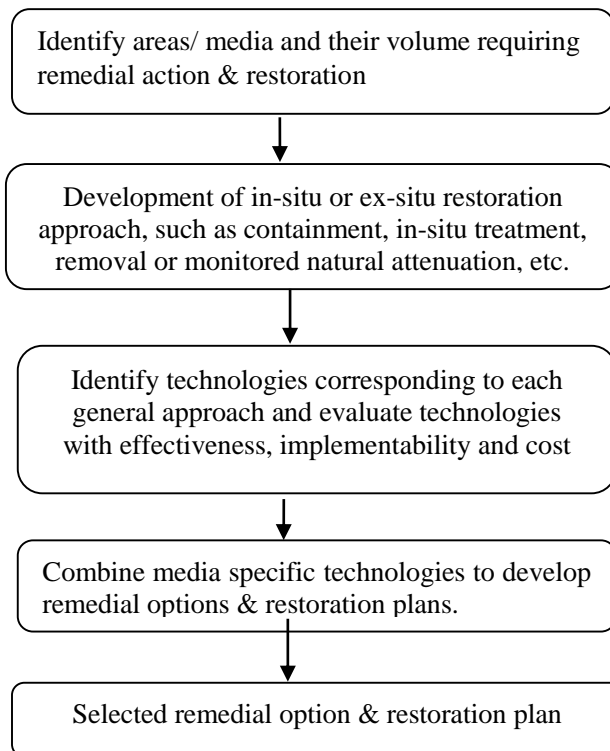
Identify areas/ media and their volume requiring remedial action & restoration

Development of in-situ or ex-situ restoration approach, such as containment, in-situ treatment, removal or monitored natural attenuation, etc.

Identify technologies corresponding to each general approach and evaluate technologies with effectiveness, implementability and cost

Combine media specific technologies to develop remedial options & restoration plans.

Selected remedial option & restoration plan